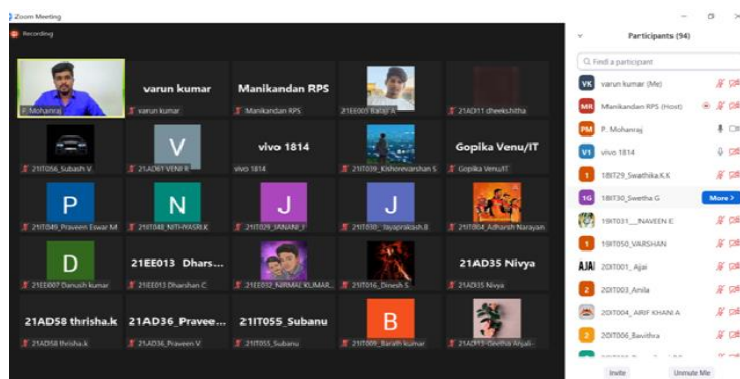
Zoom Meeting

Recording

P. Mohanraj

varun kumar
varun kumar

Manikandan RPS
Manikandan RPS

21EE001 Balaji R

21AD11 dheekshitha

21IT056_Subash V

V
21AD61 VENI R

vivo 1814
vivo 1814

21IT039_Kishorevarshan S

Gopika Venu/IT
Gopika Venu/IT

P
21IT049_Praveen Eswar M

N
21IT048_NITHYASRI K

J
21IT029_JANANI_F

J
21IT030_Jayaprakash.B

21IT004_Adharsh Narayan

D
21EE007 Danush kumar

21EE013 Dhars...
21EE013 Dharshan C

21EE012_NIRMAL KUMAR...

21IT016_Dinesh S

21AD35 Nivya
21AD35 Nivya

21AD58 thrisha.k
21AD58 thrisha.k

21AD36_Pravee...
21AD36_Praveen V

21IT055_Subanu
21IT055_Subanu

B
21IT009_Barath kumar

21AD13-Devthia Anjali-

Participants (94)

Find a participant

VK varun kumar (Me)

MR Manikandan RPS (Host)

PM P. Mohanraj

V1 vivo 1814

18IT29_Swathika.K.K

1G 18IT30_Swetha G

More >

19IT031__NAVEEN E

19IT050_VARSHAN

20IT001_Ajai

20IT003_Amila

20IT004_AIRIF KHAN A

20IT006_Bavithra

Invite

Unmute Me